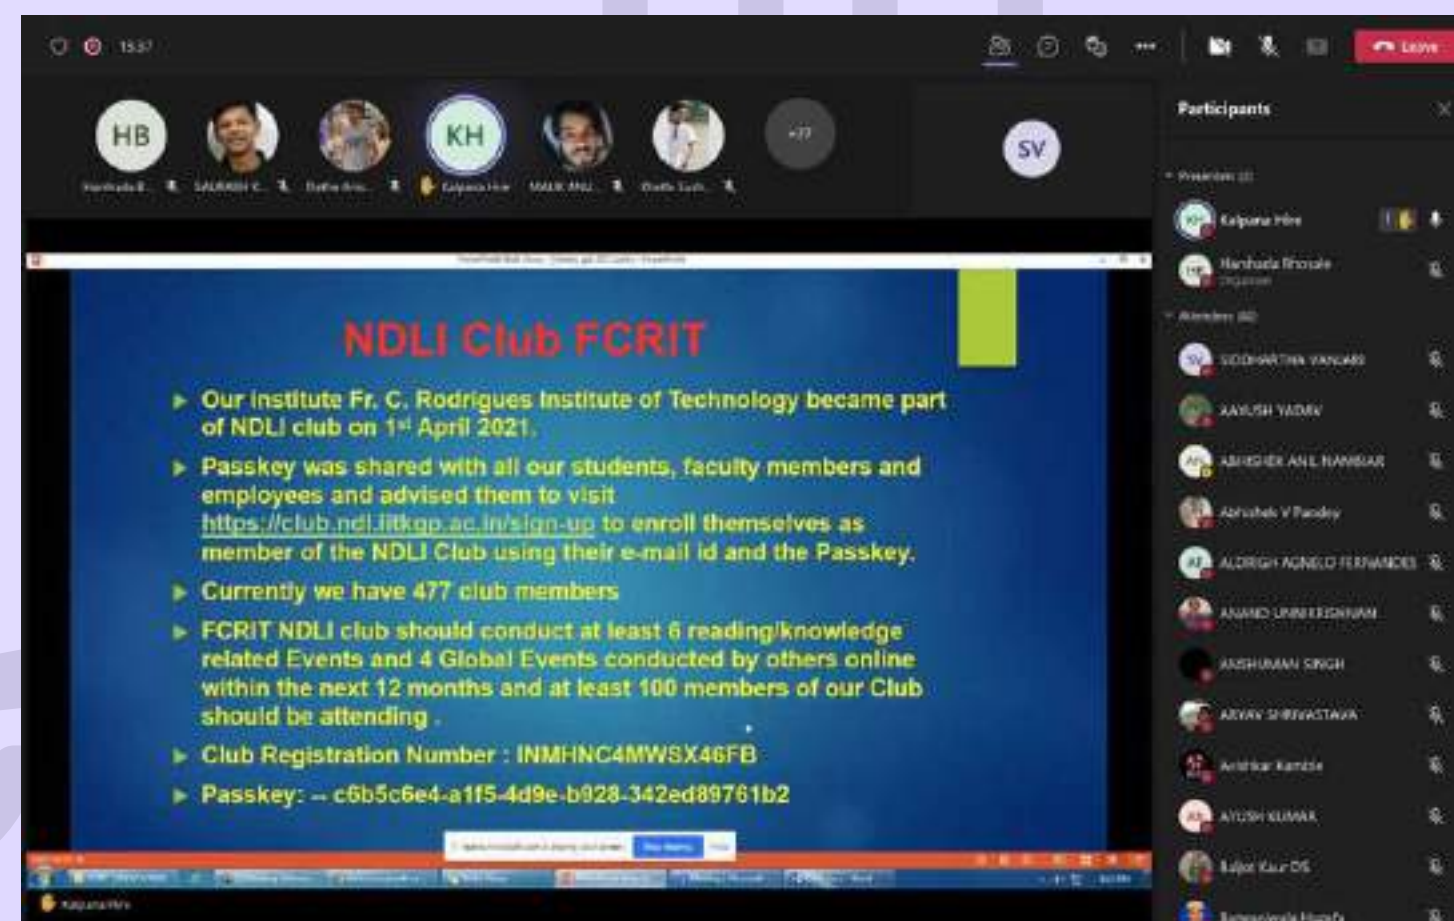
15:37

Leave

HB
KH
SV
+77

Participants

Kalpana Hire
Harshada Bhosale
SIDDHARTHA VANJARI
AAYUSH YADAV
ABHISHEK ANIL NAMBIAR
Abhishek V Pandey
ALDRICH AGNELO FERNANDES
ANAND UNNIKRISHNAN
ANSHUMAN SINGH
ARNAV SHRIVASTAVA
Anirkar Kamble
AYUSH KUMAR
Baljot Kaur DS

NDLI Club FCRIT

Our Institute Fr. C. Rodrigues Institute of Technology became part of NDLI club on 1st April 2021.

Passkey was shared with all our students, faculty members and employees and advised them to visit https://club.ndl.iitkgp.ac.in/sign-up to enroll themselves as member of the NDLI Club using their e-mail id and the Passkey.

Currently we have 477 club members

FCRIT NDLI club should conduct at least 6 reading/knowledge related Events and 4 Global Events conducted by others online within the next 12 months and at least 100 members of our Club should be attending .

Club Registration Number : INMHNC4MWSX46FB

Passkey: -- c6b5c6e4-a1f5-4d9e-b928-342ed89761b2

Kalpana Hire